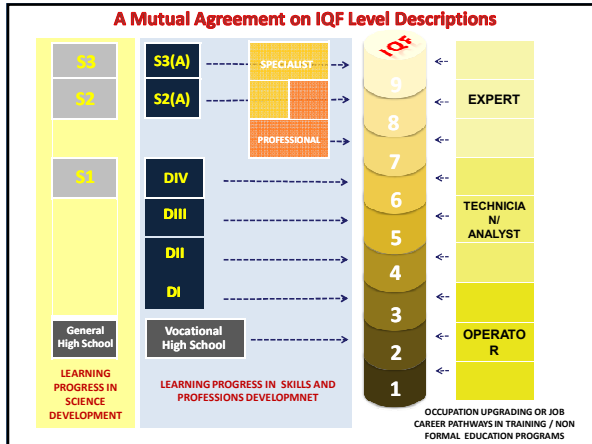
A Mutual Agreement on IQF Level Descriptions

S3

S2

S1

General High School

LEARNING PROGRESS IN SCIENCE DEVELOPMENT

S3(A)

S2(A)

SPECIALIST

PROFESSIONAL

DIV

DIII

DII

DI

Vocational High School

LEARNING PROGRESS IN SKILLS AND PROFESSIONS DEVELOPMNET

IQF

9

8

7

6

5

4

3

2

1

EXPERT

TECHNICIA N/ ANALYST

OPERATO R

OCCUPATION UPGRADING OR JOB CAREER PATHWAYS IN TRAINING / NON FORMAL EDUCATION PROGRAMS